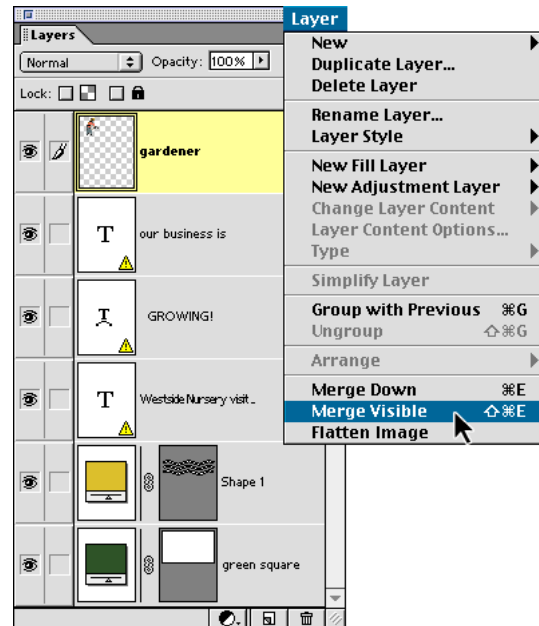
Layers
Normal
Opacity: 100%
Lock:
gardener
our business is
GROWING!
Westside Nursery visit...
Shape 1
green square

Layer
New
Duplicate Layer...
Delete Layer
Rename Layer...
Layer Style
New Fill Layer
New Adjustment Layer
Change Layer Content
Layer Content Options...
Type
Simplify Layer
Group with Previous ⌘G
Ungroup ⇧⌘G
Arrange
Merge Down ⌘E
Merge Visible ⇧⌘E
Flatten Image